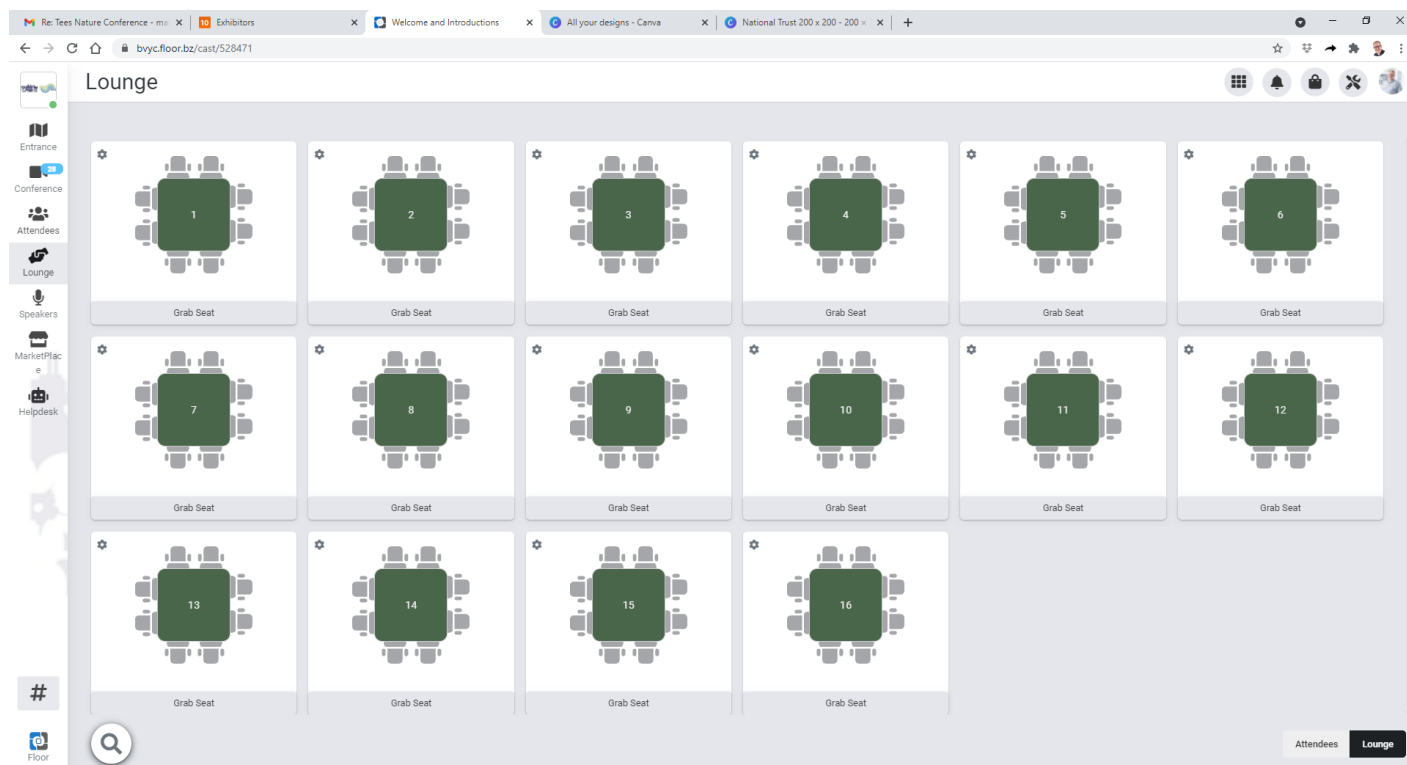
Re: Tees Nature Conference - ma ×
10 Exhibitors ×
Welcome and Introductions ×
All your designs - Canva ×
National Trust 200 x 200 - 200 × ×
+

bvyc.floor.bz/cast/528471

Lounge

Entrance
29
Conference
Attendees
Lounge
Speakers
MarketPlace
Helpdesk
#
Floor

1
Grab Seat
2
Grab Seat
3
Grab Seat
4
Grab Seat
5
Grab Seat
6
Grab Seat
7
Grab Seat
8
Grab Seat
9
Grab Seat
10
Grab Seat
11
Grab Seat
12
Grab Seat
13
Grab Seat
14
Grab Seat
15
Grab Seat
16
Grab Seat

Attendees
Lounge